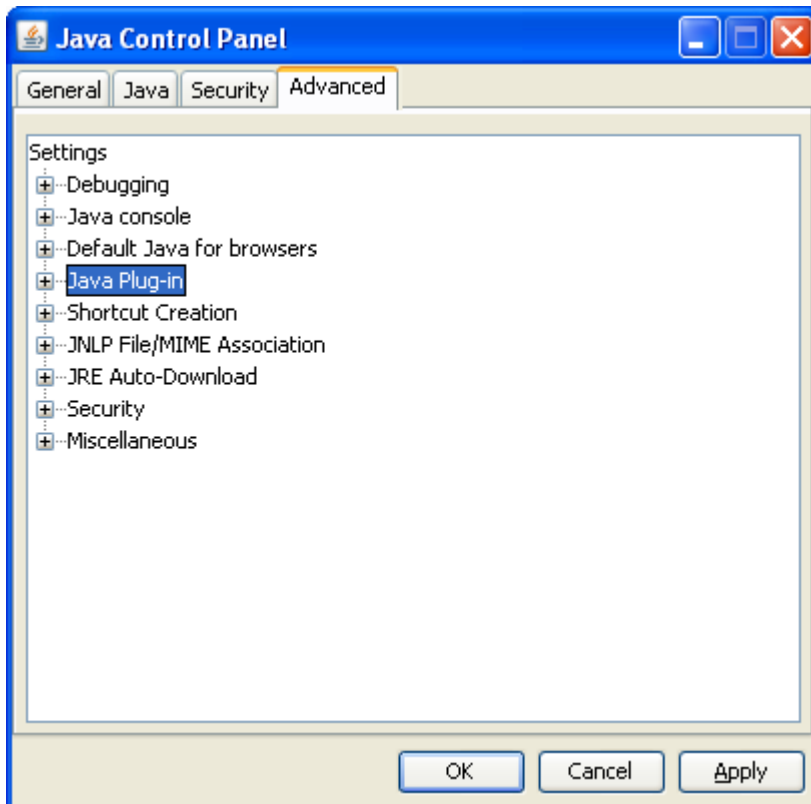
Java Control Panel

General Java Security Advanced

Settings
Debugging
Java console
Default Java for browsers
Java Plug-in
Shortcut Creation
JNLP File/MIME Association
JRE Auto-Download
Security
Miscellaneous

OK Cancel Apply